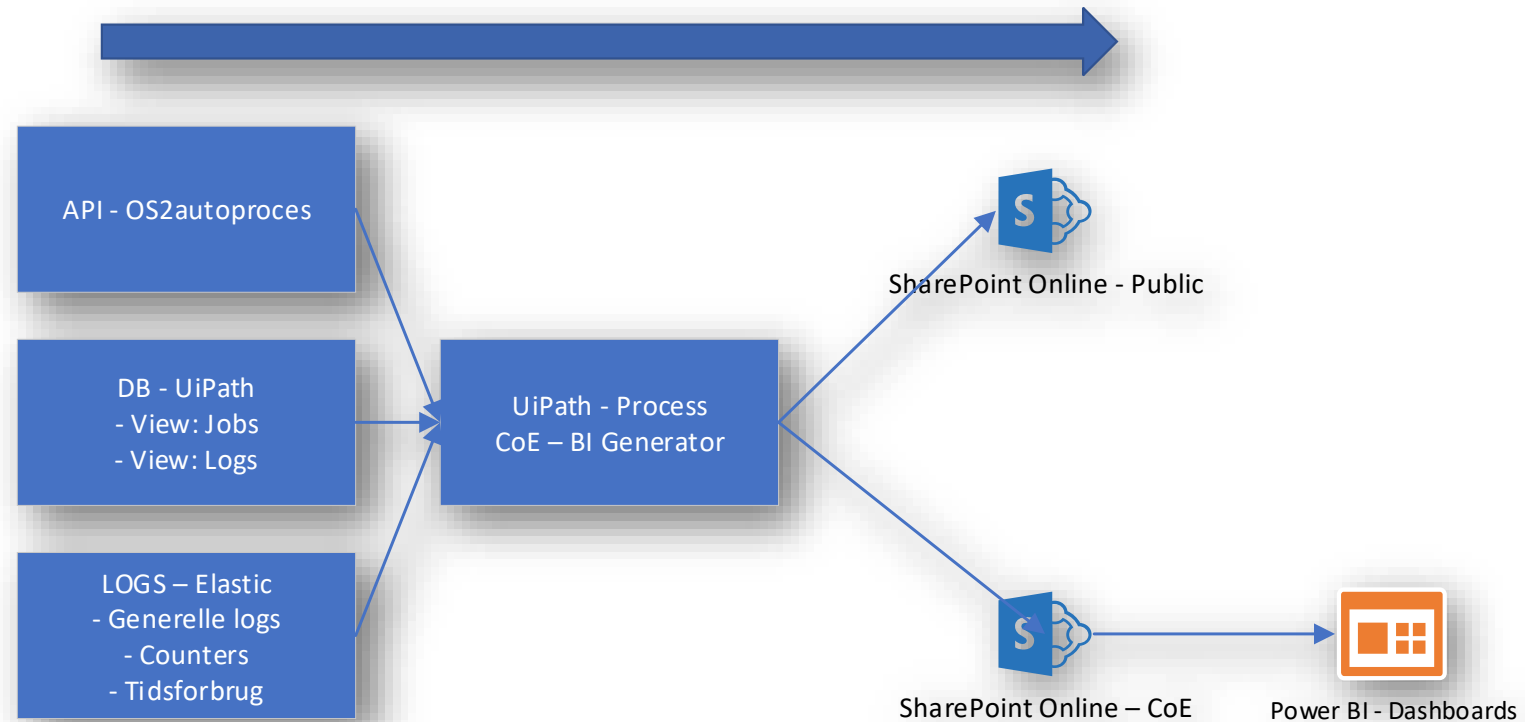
API - OS2autoproces

DB - UiPath
- View: Jobs
- View: Logs

LOGS – Elastic
- Generelle logs
- Counters
- Tidsforbrug

UiPath - Process
CoE – BI Generator

S

SharePoint Online - Public

S

SharePoint Online – CoE

Power BI - Dashboards